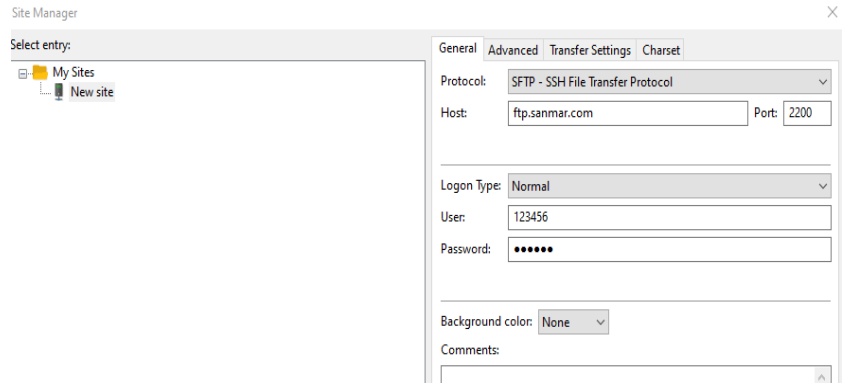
Site Manager

Select entry:

My Sites
New site

General
Advanced
Transfer Settings
Charset

Protocol: SFTP - SSH File Transfer Protocol

Host: ftp.sanmar.com
Port: 2200

Logon Type: Normal

User: 123456

Password: ••••••

Background color: None

Comments: